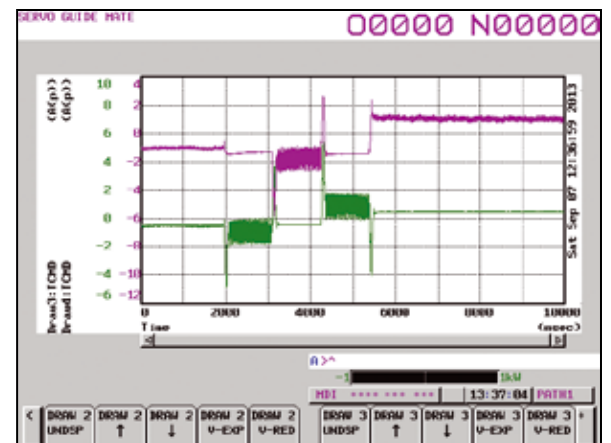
SERVO GUIDE MATE

O0000 N00000

(A(p))
(A(p))

10 4
8 2
6 0
4 -2
2 -4
0 -6
-2 -8
-4 -10
-6 -12

Draw3:TCMD
Draw2:TCMD

0 2000 4000 6000 8000 10000
Time (msec)

Sat Sep 07 12:36:59 2013

A>^

-1 1kW

MDI **** *** *** 13:37:04 PATH1

< DRAW 2 UNDSP | DRAW 2 ↑ | DRAW 2 ↓ | DRAW 2 V-EXP | DRAW 2 V-RED | DRAW 3 UNDSP | DRAW 3 ↑ | DRAW 3 ↓ | DRAW 3 V-EXP | DRAW 3 V-RED | +